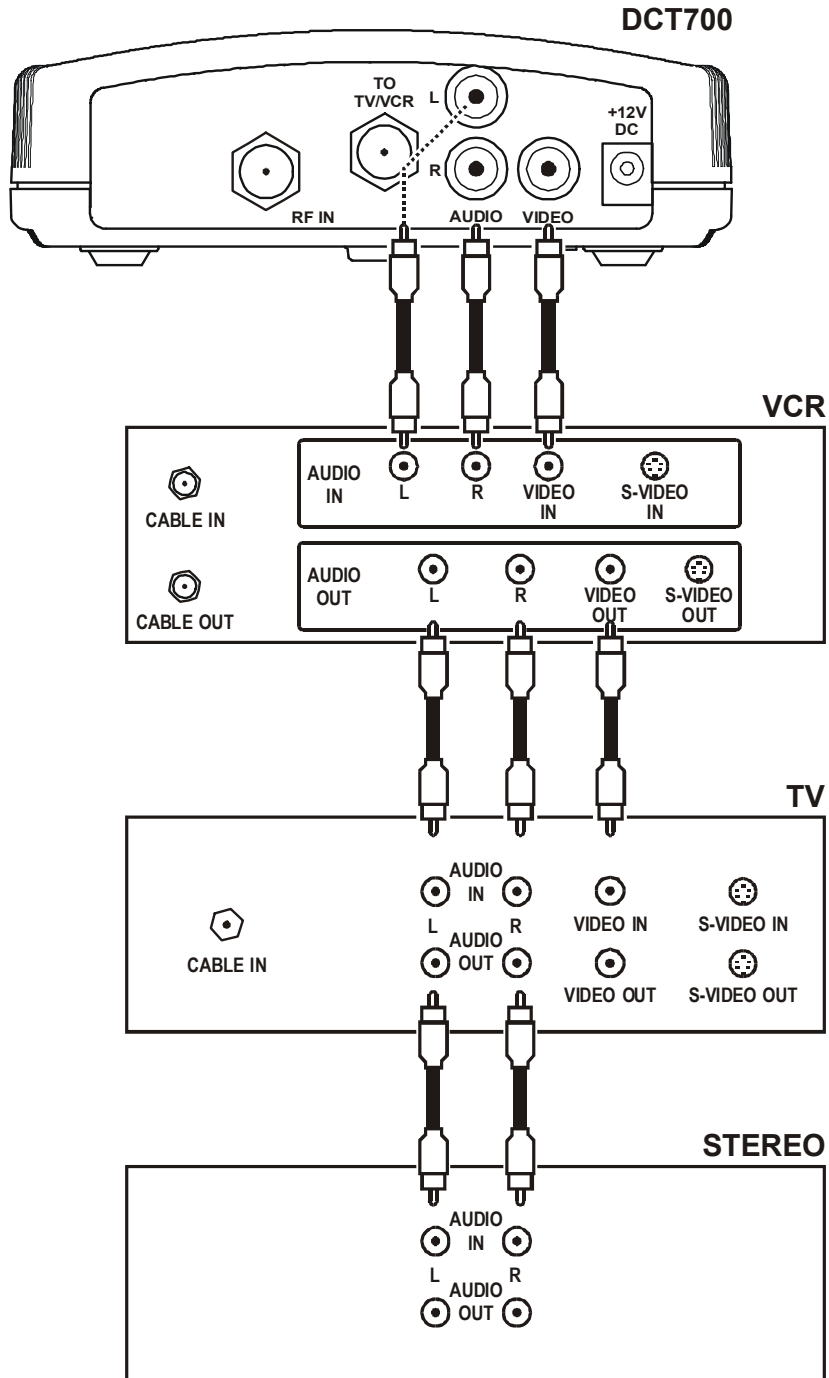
DCT700

TO TV/VCR
L
R
+12V DC
RF IN
AUDIO
VIDEO

VCR

CABLE IN
AUDIO IN
L
R
VIDEO IN
S-VIDEO IN

CABLE OUT
AUDIO OUT
L
R
VIDEO OUT
S-VIDEO OUT

TV

CABLE IN
AUDIO IN
L
R
AUDIO OUT
VIDEO IN
VIDEO OUT
S-VIDEO IN
S-VIDEO OUT

STEREO

AUDIO IN
L
R
AUDIO OUT